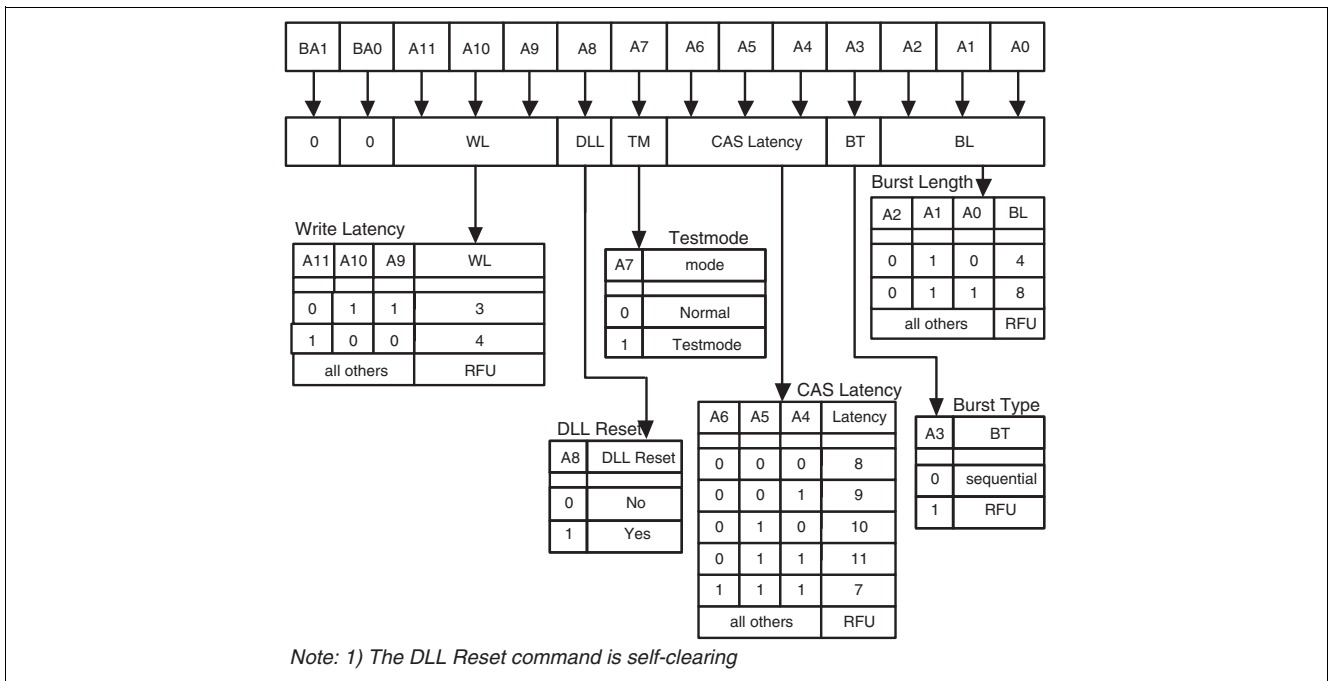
| BA1 | BA0 | A11 | A10 | A9 | A8 | A7 | A6 | A5 | A4 | A3 | A2 | A1 | A0 |
|---|---|---|---|---|---|---|---|---|---|---|---|---|---|

| 0 | 0 | WL | DLL | TM | CAS Latency | BT | BL |
|---|---|---|---|---|---|---|---|

Burst Length

| A2 | A1 | A0 | BL |
|---|---|---|---|
| 0 | 1 | 0 | 4 |
| 0 | 1 | 1 | 8 |
| all others | | | RFU |

Write Latency

| A11 | A10 | A9 | WL |
|---|---|---|---|
| 0 | 1 | 1 | 3 |
| 1 | 0 | 0 | 4 |
| all others | | | RFU |

Testmode

| A7 | mode |
|---|---|
| 0 | Normal |
| 1 | Testmode |

CAS Latency

| A6 | A5 | A4 | Latency |
|---|---|---|---|
| 0 | 0 | 0 | 8 |
| 0 | 0 | 1 | 9 |
| 0 | 1 | 0 | 10 |
| 0 | 1 | 1 | 11 |
| 1 | 1 | 1 | 7 |
| all others | | | RFU |

Burst Type

| A3 | BT |
|---|---|
| 0 | sequential |
| 1 | RFU |

DLL Reset

| A8 | DLL Reset |
|---|---|
| 0 | No |
| 1 | Yes |

Note: 1) The DLL Reset command is self-clearing